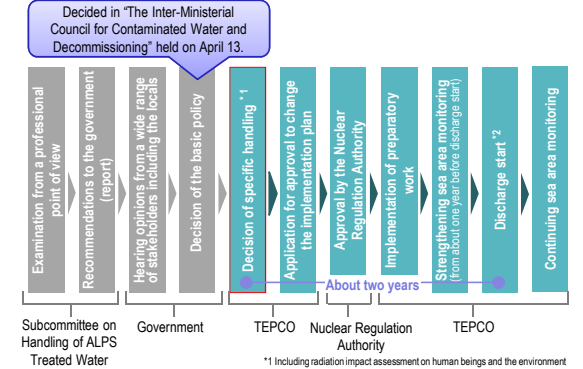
Decided in "The Inter-Ministerial Council for Contaminated Water and Decommissioning" held on April 13.

Examination from a professional point of view

Recommendations to the government (report)

Hearing opinions from a wide range of stakeholders including the locals

Decision of the basic policy

Decision of specific handling *1

Application for approval to change the implementation plan

Approval by the Nuclear Regulation Authority

Implementation of preparatory work

Strengthening sea area monitoring (from about one year before discharge start)

Discharge start *2

Continuing sea area monitoring

About two years

Subcommittee on Handling of ALPS Treated Water

Government

TEPCO

Nuclear Regulation Authority

TEPCO

*1 Including radiation impact assessment on human beings and the environment